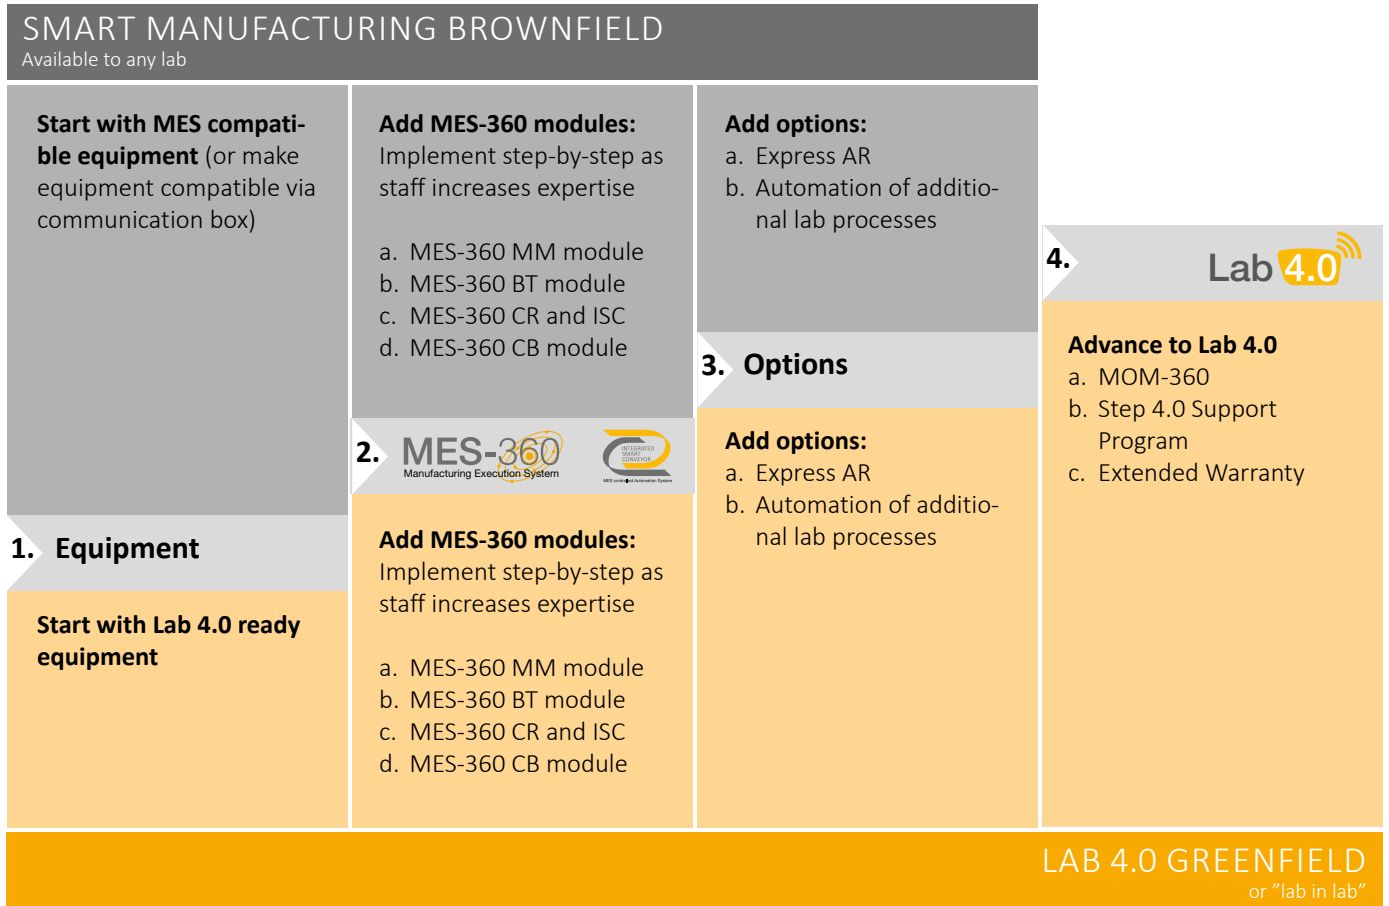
SMART MANUFACTURING BROWNFIELD
Available to any lab

Start with MES compatible equipment (or make equipment compatible via communication box)

1. Equipment

Start with Lab 4.0 ready equipment

Add MES-360 modules:
Implement step-by-step as staff increases expertise

a. MES-360 MM module
b. MES-360 BT module
c. MES-360 CR and ISC
d. MES-360 CB module

2. MES-360 Manufacturing Execution System

INTEGRATED SMART CONVEYOR
MES controlled Automation System

Add MES-360 modules:
Implement step-by-step as staff increases expertise

a. MES-360 MM module
b. MES-360 BT module
c. MES-360 CR and ISC
d. MES-360 CB module

Add options:
a. Express AR
b. Automation of additional lab processes

3. Options

Add options:
a. Express AR
b. Automation of additional lab processes

4. Lab 4.0

Advance to Lab 4.0
a. MOM-360
b. Step 4.0 Support Program
c. Extended Warranty

LAB 4.0 GREENFIELD
or "lab in lab"